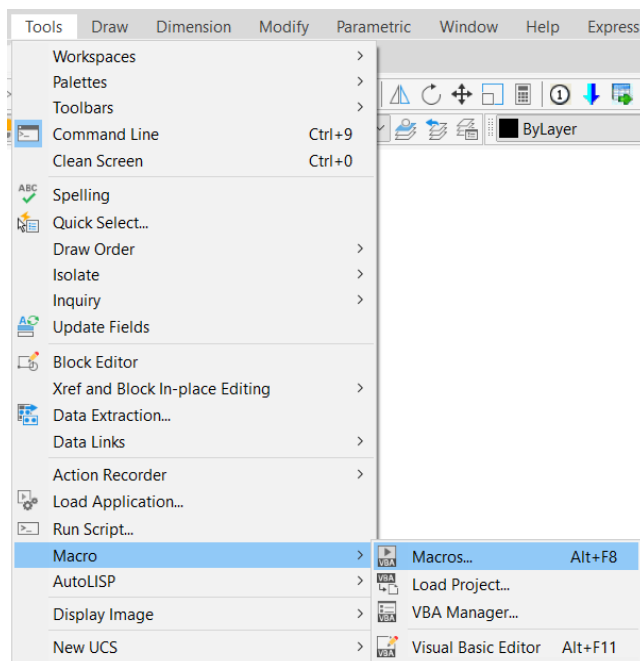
Tools Draw Dimension Modify Parametric Window Help Express

Workspaces
Palettes
Toolbars
Command Line Ctrl+9
Clean Screen Ctrl+0
ABC
Spelling
Quick Select...
Draw Order
Isolate
Inquiry
Update Fields
Block Editor
Xref and Block In-place Editing
Data Extraction...
Data Links
Action Recorder
Load Application...
Run Script...
Macro
AutoLISP
Display Image
New UCS

ByLayer

Macros... Alt+F8
Load Project...
VBA Manager...
Visual Basic Editor Alt+F11